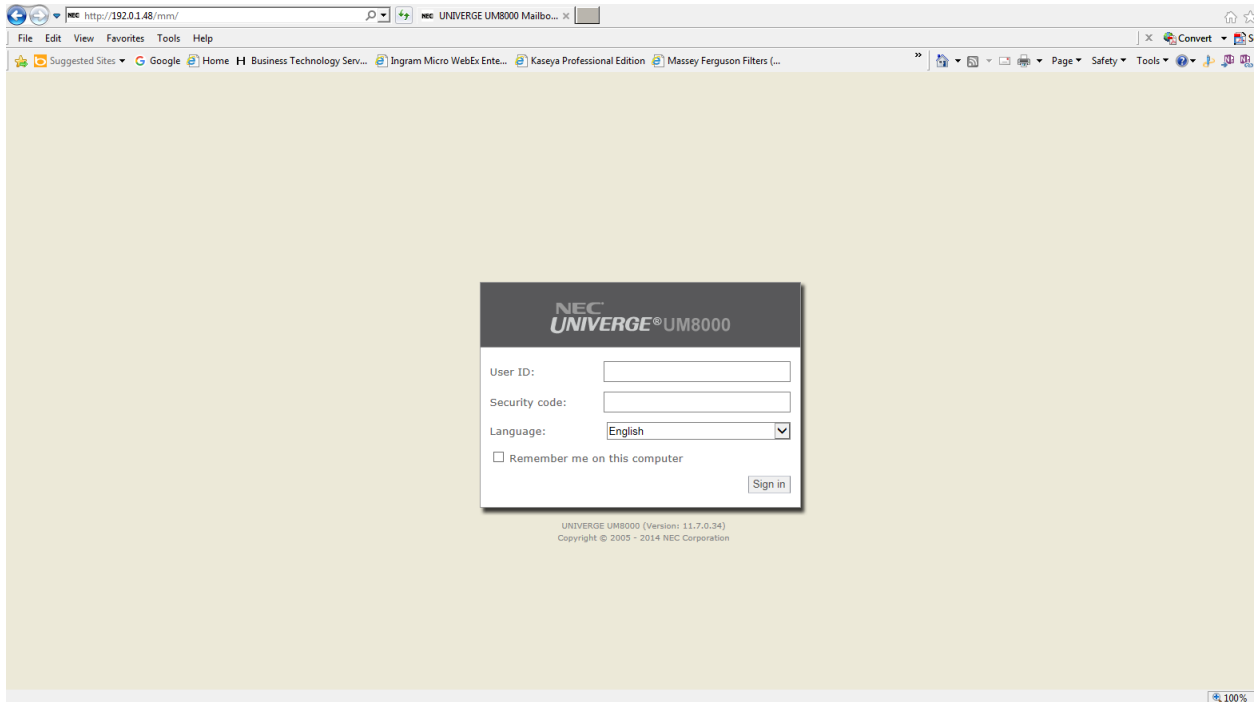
http://192.0.1.48/mm/

UNIVERGE UM8000 Mailbo... ×

File Edit View Favorites Tools Help

Convert

Suggested Sites ▾ Google Home Business Technology Serv... Ingram Micro WebEx Ente... Kaseya Professional Edition Massey Ferguson Filters (...

Page ▾ Safety ▾ Tools ▾

NEC
UNIVERGE®UM8000

User ID:

Security code:

Language: English

Remember me on this computer

Sign in

UNIVERGE UM8000 (Version: 11.7.0.34)
Copyright © 2005 - 2014 NEC Corporation

100%